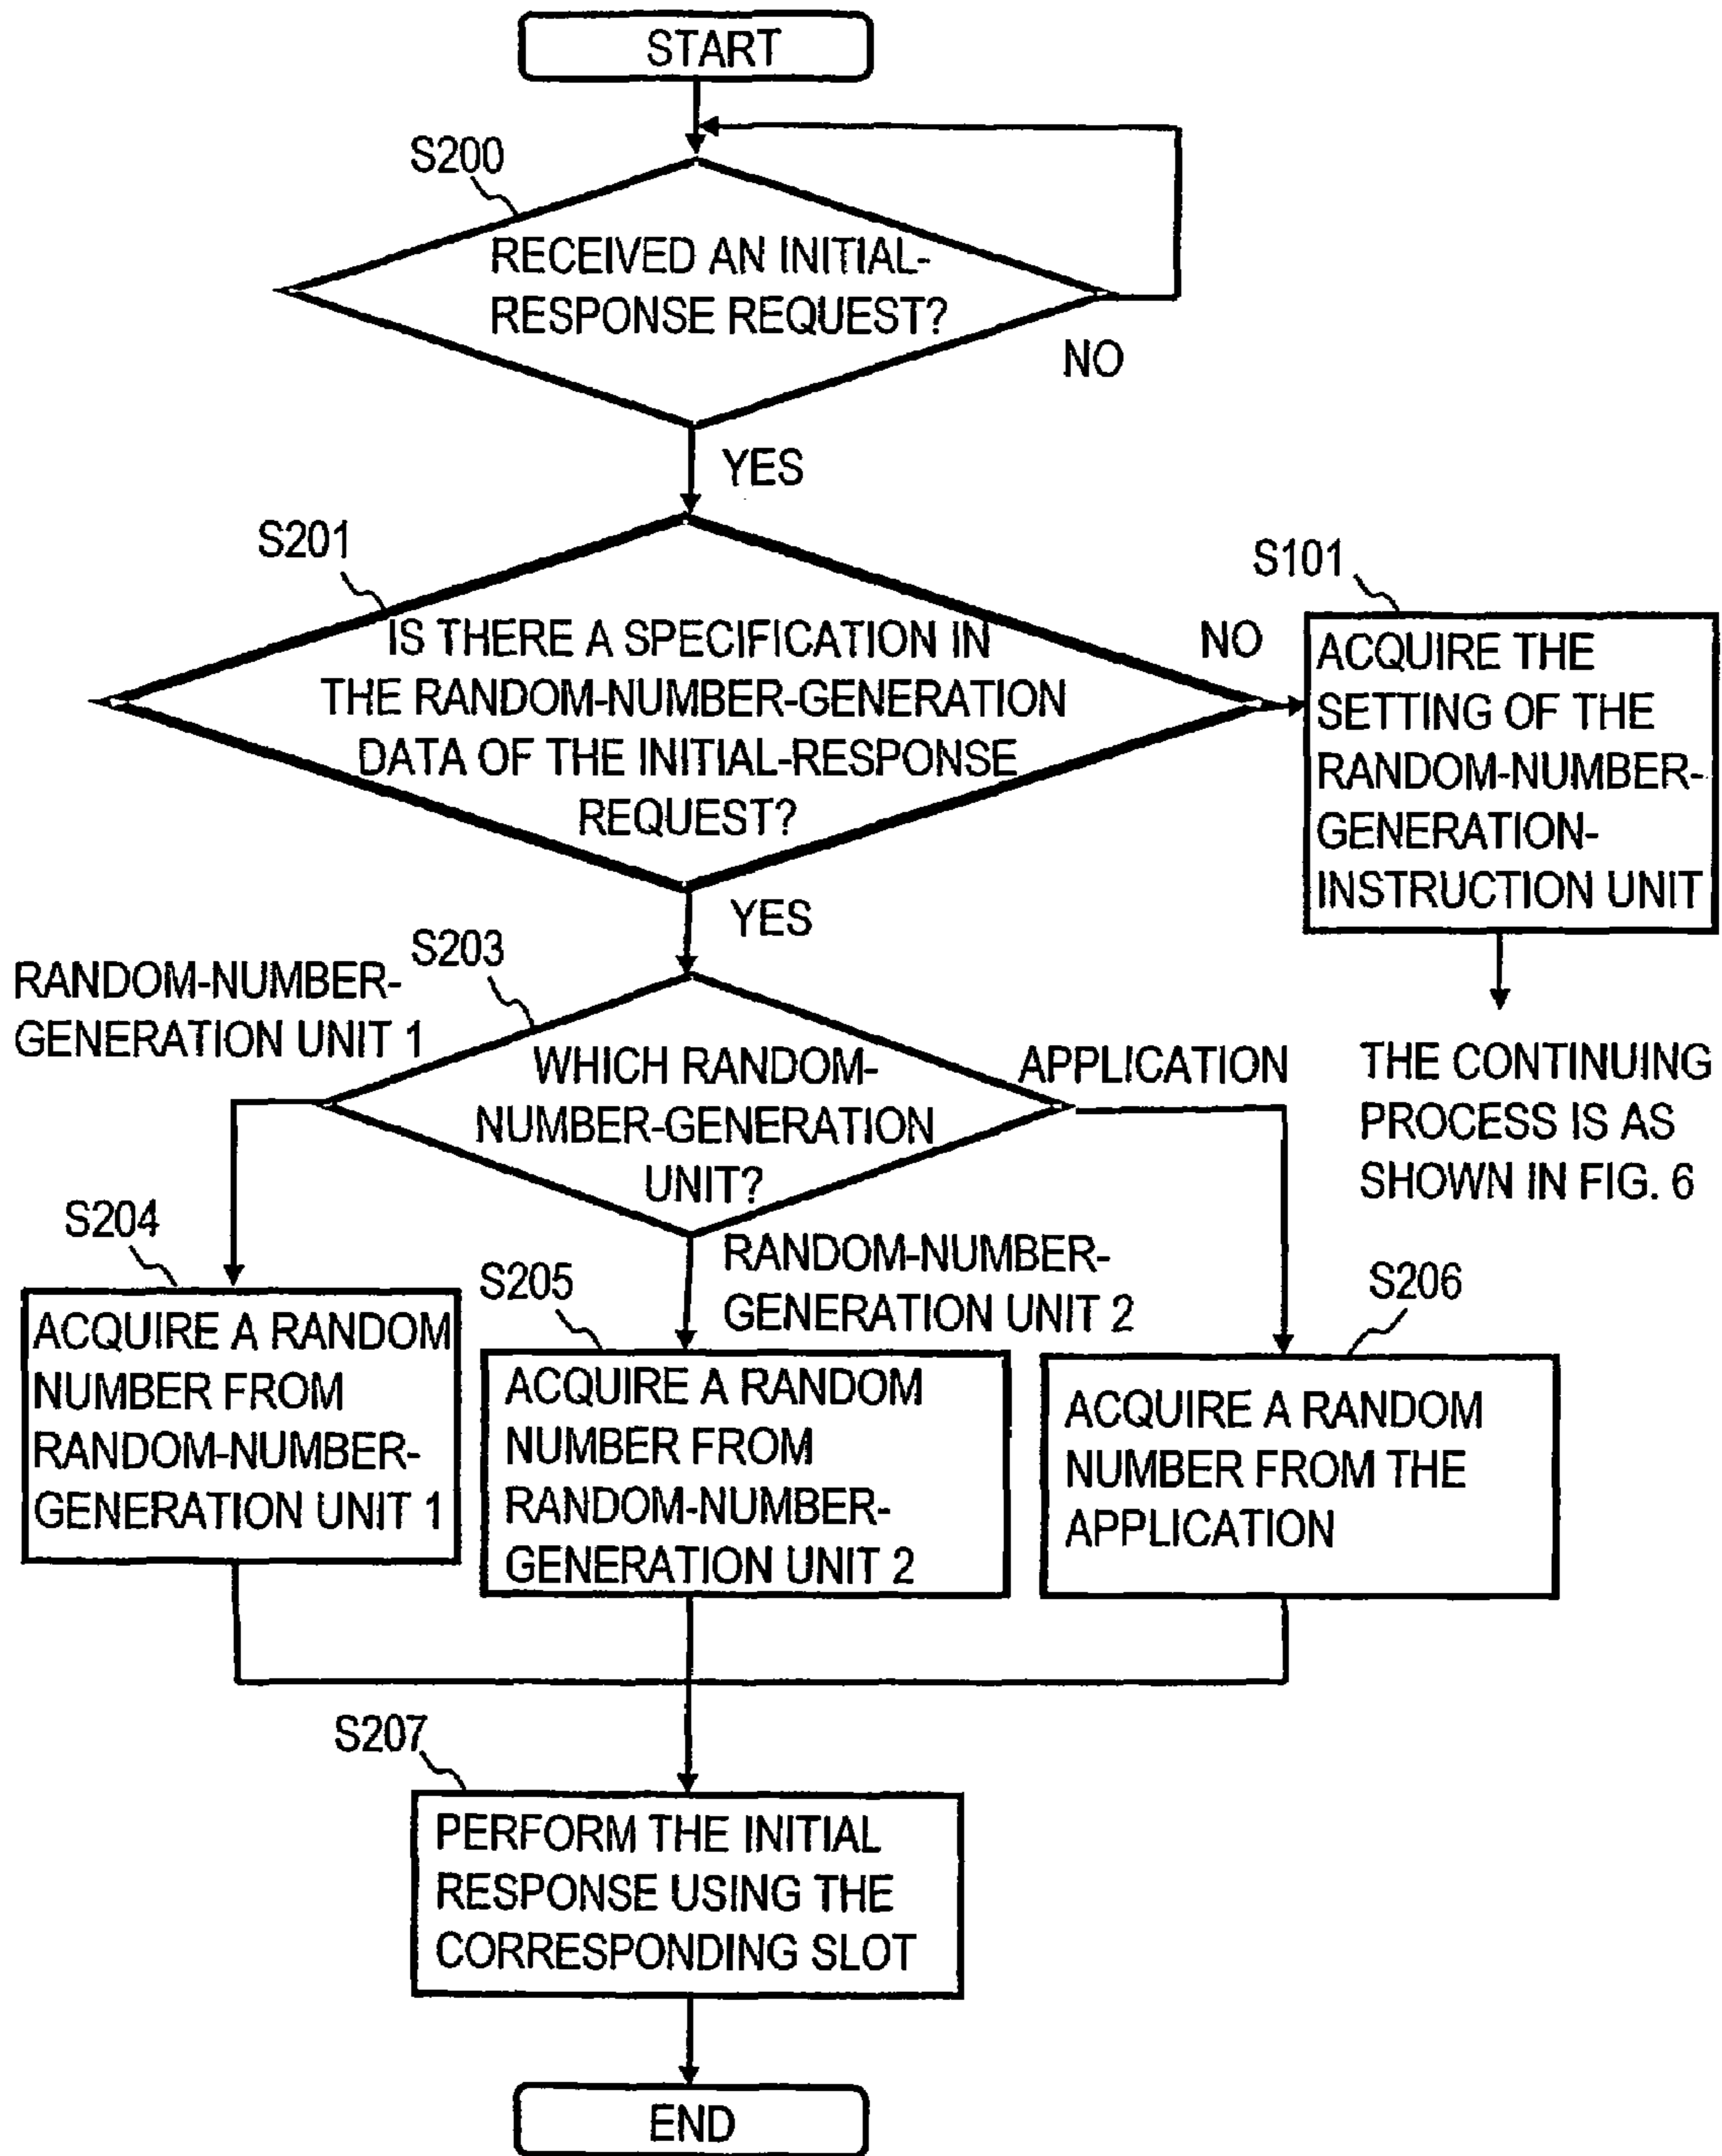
START

S200

RECEIVED AN INITIAL-RESPONSE REQUEST?

NO

YES

S201

IS THERE A SPECIFICATION IN THE RANDOM-NUMBER-GENERATION DATA OF THE INITIAL-RESPONSE REQUEST?

NO

S101

ACQUIRE THE SETTING OF THE RANDOM-NUMBER-GENERATION-INSTRUCTION UNIT

THE CONTINUING PROCESS IS AS SHOWN IN FIG. 6

YES

S203

RANDOM-NUMBER-GENERATION UNIT 1

WHICH RANDOM-NUMBER-GENERATION UNIT?

APPLICATION

RANDOM-NUMBER-GENERATION UNIT 2

S204

ACQUIRE A RANDOM NUMBER FROM RANDOM-NUMBER-GENERATION UNIT 1

S205

ACQUIRE A RANDOM NUMBER FROM RANDOM-NUMBER-GENERATION UNIT 2

S206

ACQUIRE A RANDOM NUMBER FROM THE APPLICATION

S207

PERFORM THE INITIAL RESPONSE USING THE CORRESPONDING SLOT

END